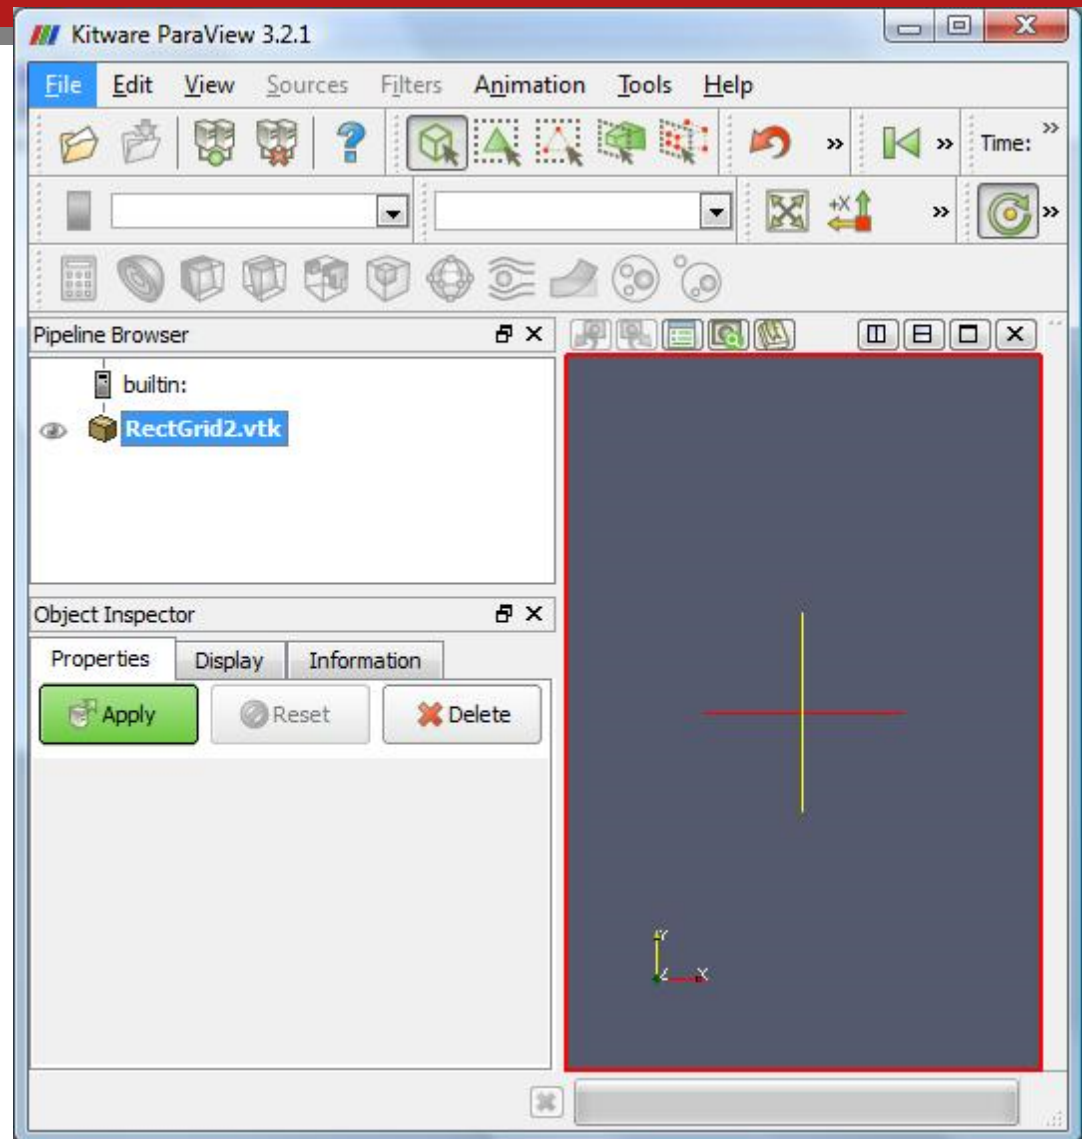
Kitware ParaView 3.2.1

File Edit View Sources Filters Animation Tools Help

» » Time: »

+X

» »

Pipeline Browser

builtin:

RectGrid2.vtk

Object Inspector

Properties Display Information

Apply Reset Delete

Y

Z X